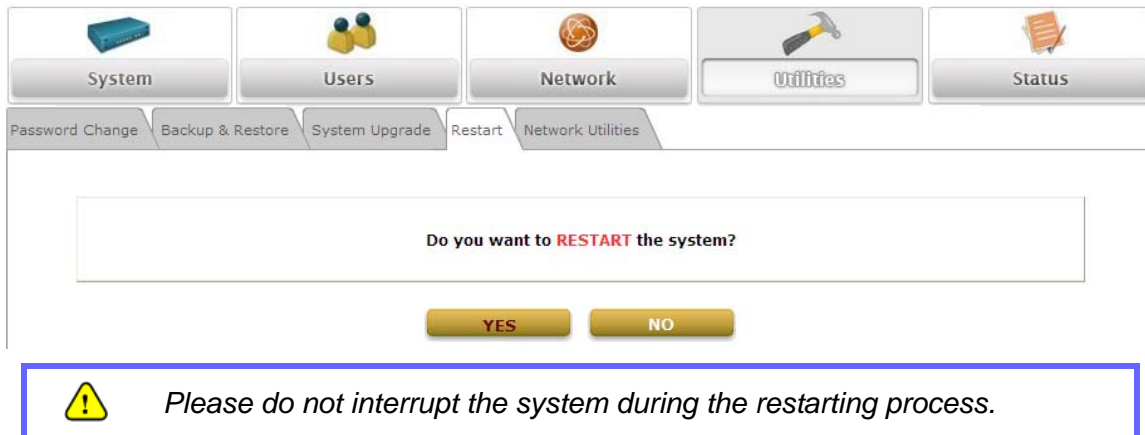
System Users Network Utilities Status

Password Change Backup & Restore System Upgrade Restart Network Utilities

Do you want to RESTART the system?

YES NO

Please do not interrupt the system during the restarting process.